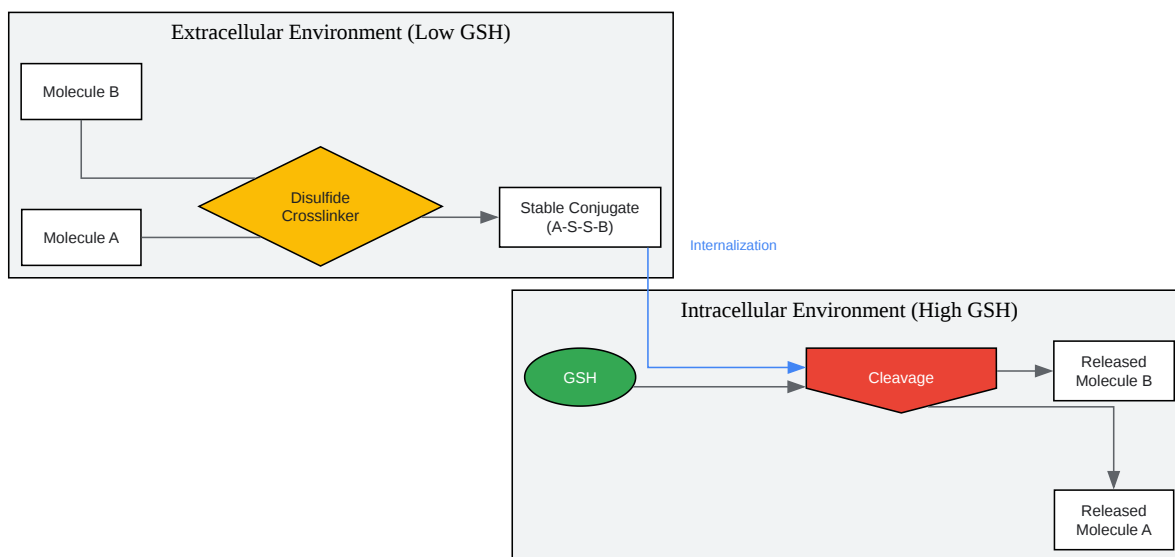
Extracellular Environment (Low GSH)

Molecule B

Molecule A

Disulfide Crosslinker

Stable Conjugate (A-S-S-B)

Internalization

Intracellular Environment (High GSH)

GSH

Cleavage

Released Molecule B

Released Molecule A